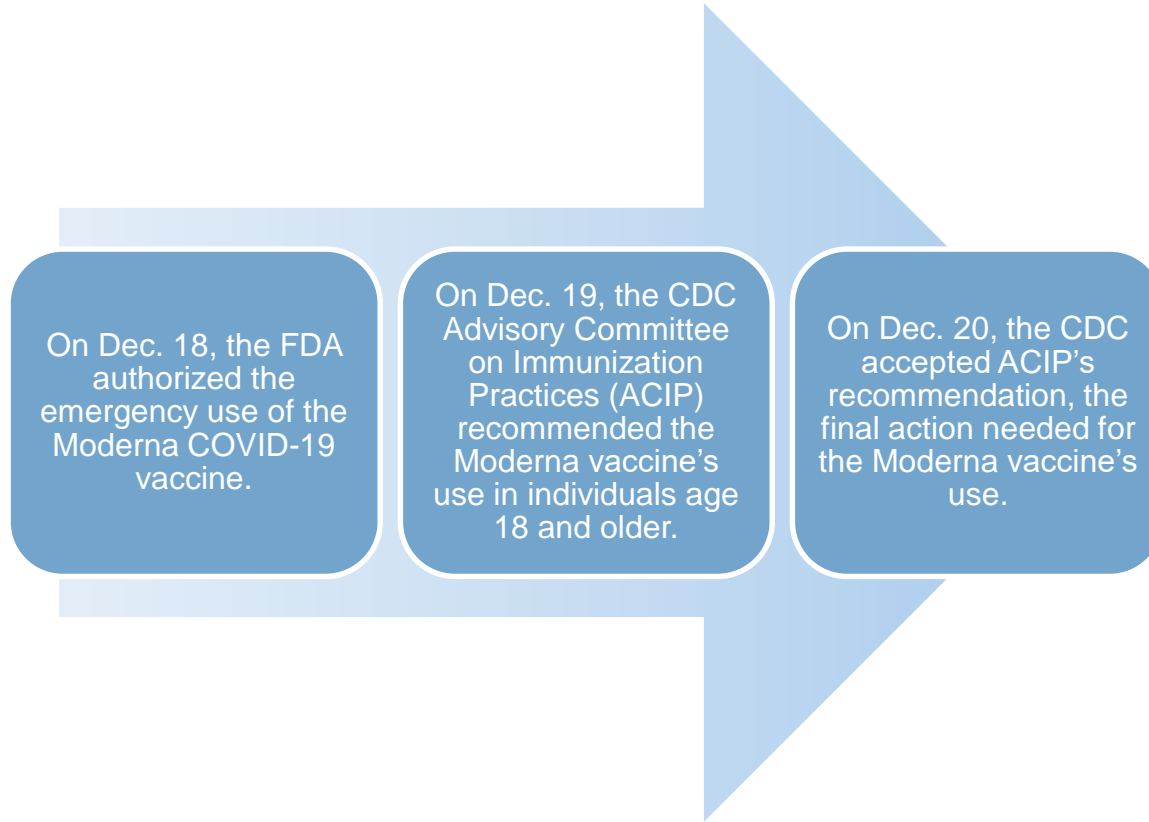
On Dec. 18, the FDA authorized the emergency use of the Moderna COVID-19 vaccine.

On Dec. 19, the CDC Advisory Committee on Immunization Practices (ACIP) recommended the Moderna vaccine's use in individuals age 18 and older.

On Dec. 20, the CDC accepted ACIP's recommendation, the final action needed for the Moderna vaccine's use.